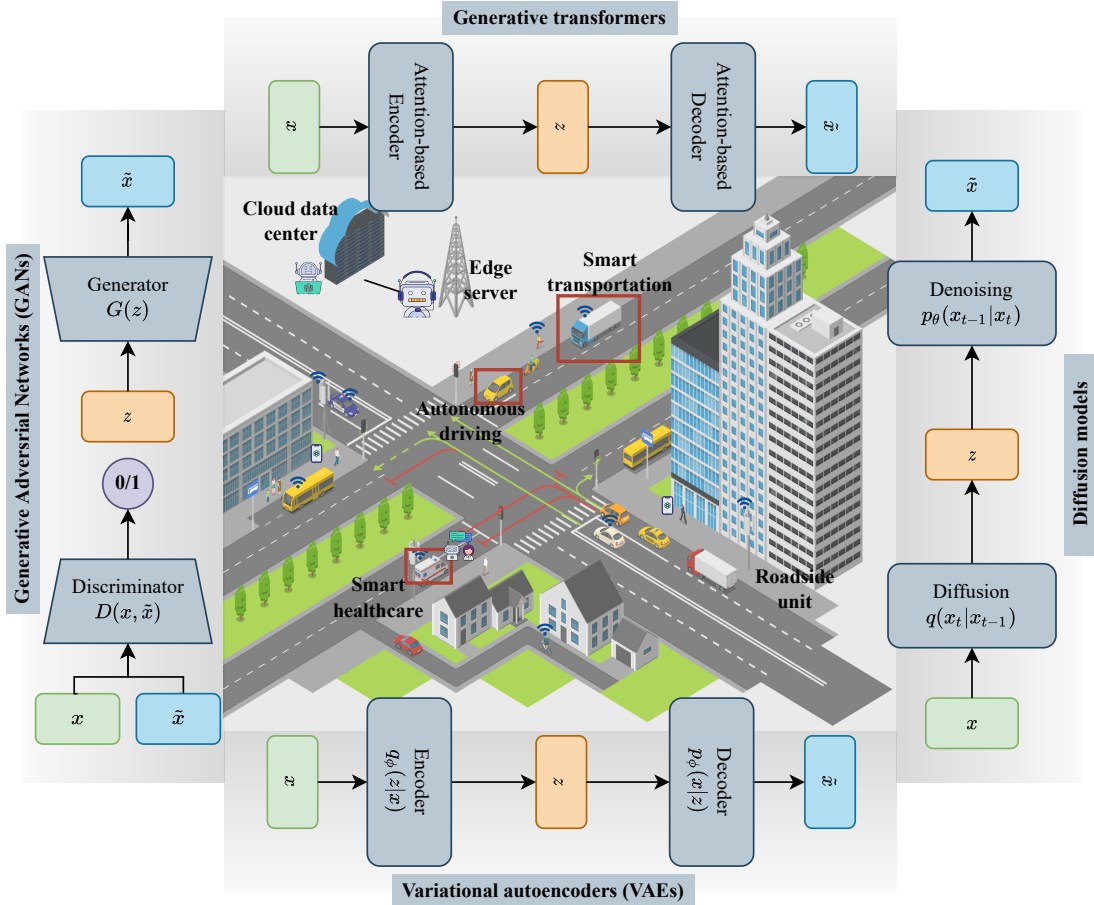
Generative transformers

$x$

Attention-based Encoder

$z$

Attention-based Decoder

$\tilde{x}$

Generative Adversrial Networks (GANs)

$\tilde{x}$

Generator
$G(z)$

$z$

0/1

Discriminator
$D(x, \tilde{x})$

$x$

$\tilde{x}$

Cloud data center

Edge server

Smart transportation

Autonomous driving

Smart healthcare

Roadside unit

Diffusion models

$\tilde{x}$

Denoising
$p_\theta(x_{t-1}|x_t)$

$z$

Diffusion
$q(x_t|x_{t-1})$

$x$

$x$

Encoder
$q_\phi(z|x)$

$z$

Decoder
$p_\phi(x|z)$

$\tilde{x}$

Variational autoencoders (VAEs)